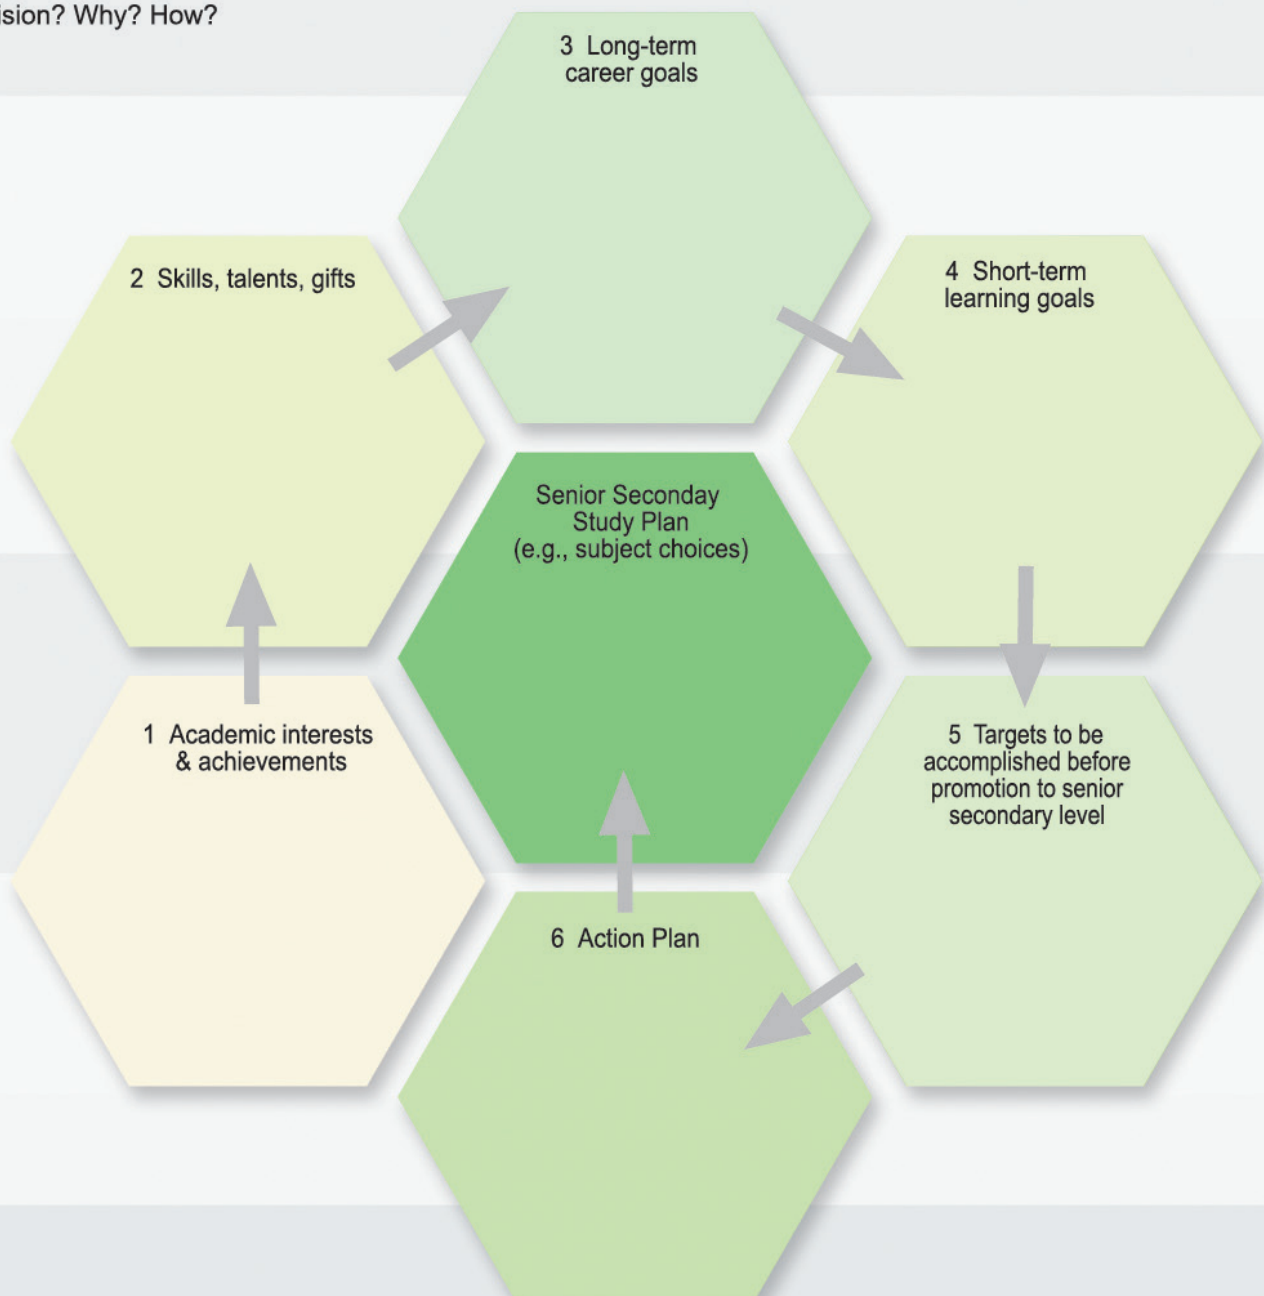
ision? Why? How?

3 Long-term career goals

2 Skills, talents, gifts

4 Short-term learning goals

Senior Seconday Study Plan (e.g., subject choices)

1 Academic interests & achievements

5 Targets to be accomplished before promotion to senior secondary level

6 Action Plan